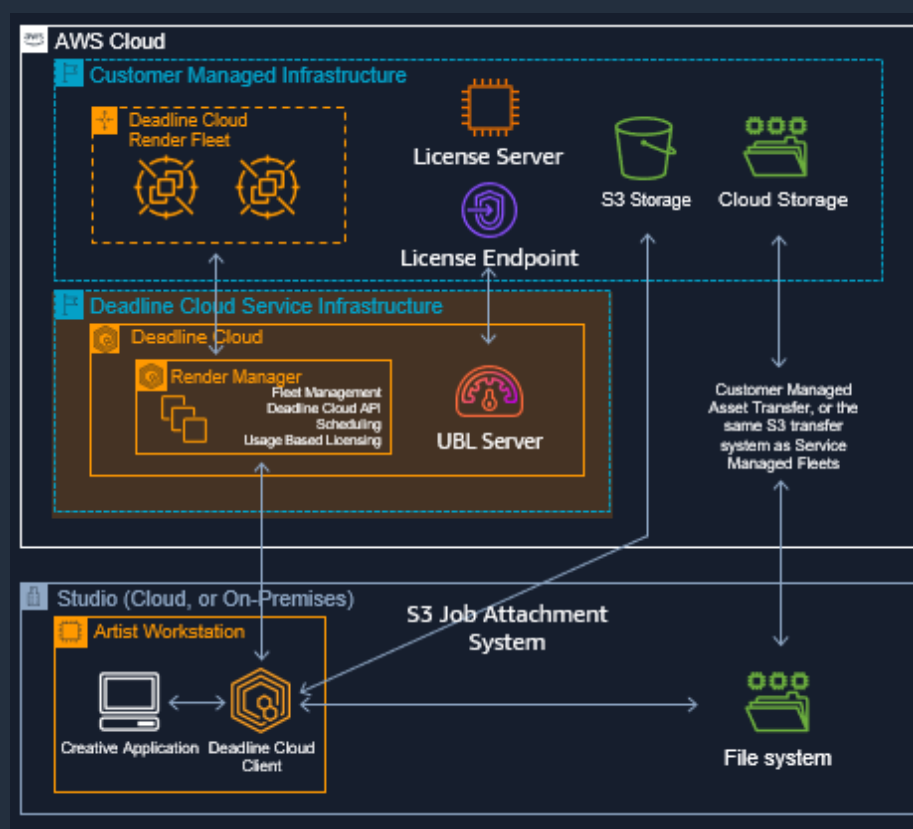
AWS Cloud

Customer Managed Infrastructure

Deadline Cloud Render Fleet

License Server

License Endpoint

S3 Storage

Cloud Storage

Deadline Cloud Service Infrastructure

Deadline Cloud

Render Manager

Fleet Management
Deadline Cloud API
Scheduling
Usage Based Licensing

UBL Server

Customer Managed Asset Transfer, or the same S3 transfer system as Service Managed Fleets

Studio (Cloud, or On-Premises)

S3 Job Attachment System

Artist Workstation

Creative Application

Deadline Cloud Client

File system